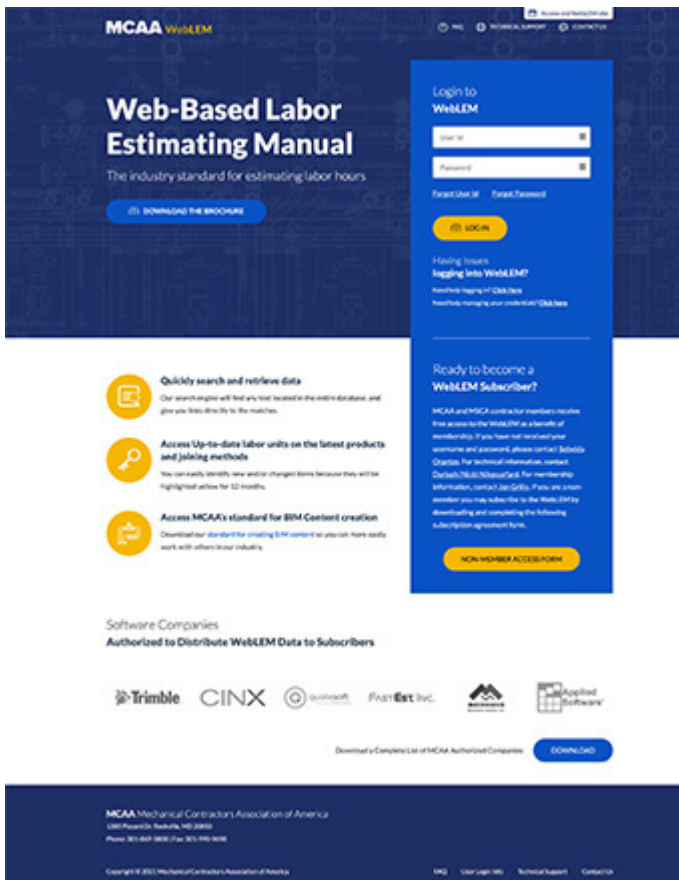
MCAA WebLEM

Access and Renew EM site

FAQ   TECHNICAL SUPPORT   CONTACT US

Web-Based Labor Estimating Manual

The industry standard for estimating labor hours

DOWNLOAD THE BROCHURE

Login to WebLEM

User Id

Password

Forgot User Id   Forgot Password

LOG IN

Having Issues logging into WebLEM?

Need help logging in? Click Here

Need help managing your credentials? Click here

Quickly search and retrieve data

Our search engine will find any text located in the entire database, and give you links directly to the matches.

Access Up-to-date labor units on the latest products and joining methods

You can easily identify new and/or changed items because they will be highlighted yellow for 12 months.

Access MCAA's standard for BIM Content creation

Download our standard for creating BIM content so you can more easily work with others in our industry.

Ready to become a WebLEM Subscriber?

MCAA and MSCA contractor members receive free access to the WebLEM as a benefit of membership. If you have not received your username and password, please contact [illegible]. For technical information, contact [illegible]. For membership information, contact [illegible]. If you are a non-member you may subscribe to the WebLEM by downloading and completing the following subscription agreement form.

NON-MEMBER ACCESS FORM

Software Companies
Authorized to Distribute WebLEM Data to Subscribers

Trimble   CINX   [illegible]   FastEst Inc.   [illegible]   Applied Software

Download a Complete List of MCAA Authorized Companies   DOWNLOAD

MCAA Mechanical Contractors Association of America
1385 Piccard Dr. Rockville, MD 20850
Phone: 301-869-5800 | Fax: 301-990-9690

Copyright © 2021 Mechanical Contractors Association of America

FAQ   User Login Info   Technical Support   Contact Us